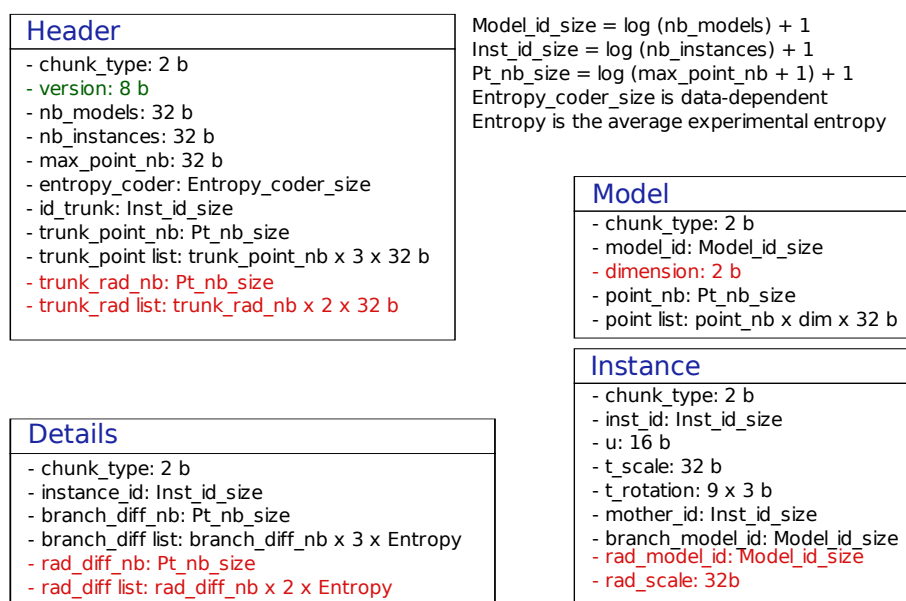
Header
- chunk_type: 2 b
- version: 8 b
- nb_models: 32 b
- nb_instances: 32 b
- max_point_nb: 32 b
- entropy_coder: Entropy_coder_size
- id_trunk: Inst_id_size
- trunk_point_nb: Pt_nb_size
- trunk_point list: trunk_point_nb x 3 x 32 b
- trunk_rad_nb: Pt_nb_size
- trunk_rad list: trunk_rad_nb x 2 x 32 b

Model_id_size = log (nb_models) + 1
Inst_id_size = log (nb_instances) + 1
Pt_nb_size = log (max_point_nb + 1) + 1
Entropy_coder_size is data-dependent
Entropy is the average experimental entropy

Model
- chunk_type: 2 b
- model_id: Model_id_size
- dimension: 2 b
- point_nb: Pt_nb_size
- point list: point_nb x dim x 32 b

Instance
- chunk_type: 2 b
- inst_id: Inst_id_size
- u: 16 b
- t_scale: 32 b
- t_rotation: 9 x 3 b
- mother_id: Inst_id_size
- branch_model_id: Model_id_size
- rad_model_id: Model_id_size
- rad_scale: 32b

Details
- chunk_type: 2 b
- instance_id: Inst_id_size
- branch_diff_nb: Pt_nb_size
- branch_diff list: branch_diff_nb x 3 x Entropy
- rad_diff_nb: Pt_nb_size
- rad_diff list: rad_diff_nb x 2 x Entropy